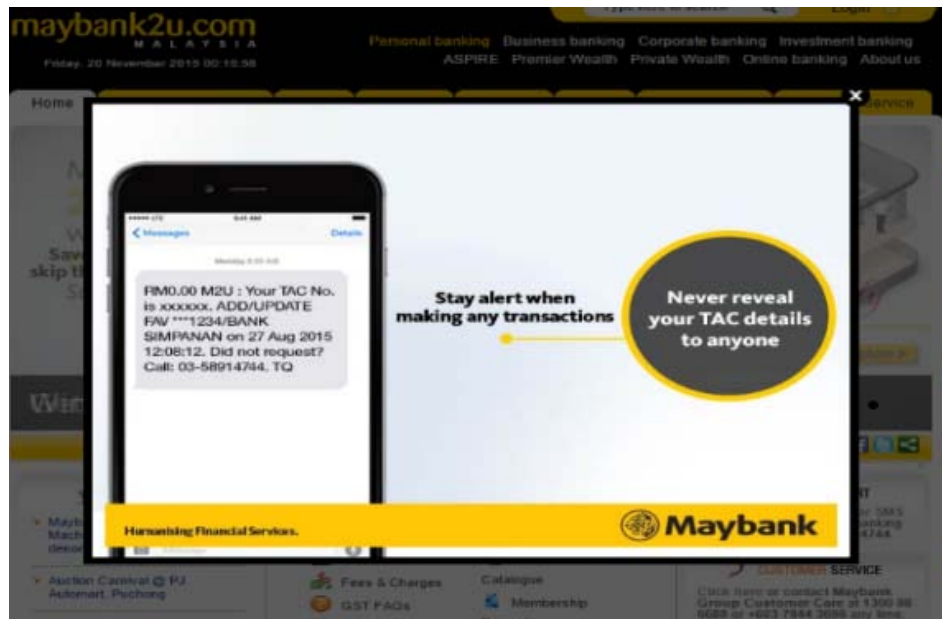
maybank2u.com
MALAYSIA
Friday, 20 November 2015 00:15:58

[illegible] Login

Personal banking Business banking Corporate banking Investment banking
ASPIRE Premier Wealth Private Wealth Online banking About us

Home

Service

×

Messages Details

RM0.00 M2U : Your TAC No. is xxxxxx. ADD/UPDATE FAV ***1234/BANK SIMPANAN on 27 Aug 2015 12:08:12. Did not request? Call: 03-58914744. TQ

Stay alert when making any transactions

Never reveal your TAC details to anyone

Humanising Financial Services.

Maybank

Auction Carnival @ PJ Automart, Puchong

Fees & Charges

GST FAQs

Catalogue

Membership

CUSTOMER SERVICE

Click here or contact Maybank Group Customer Care at 1300 88 6688 or +603 7844 3696 any time